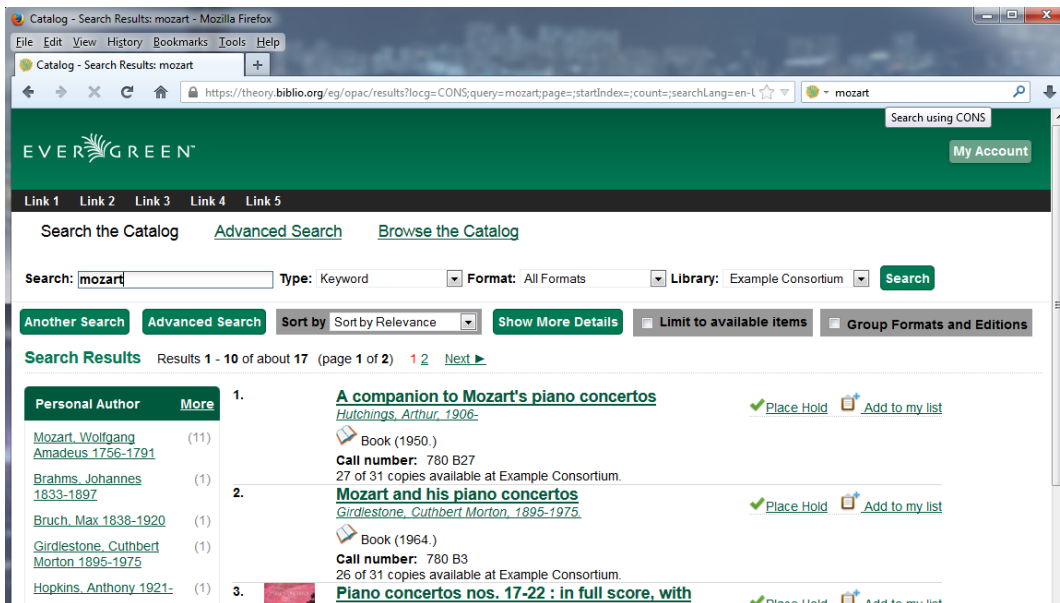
Catalog - Search Results: mozart - Mozilla Firefox

File Edit View History Bookmarks Tools Help

Catalog - Search Results: mozart

https://theory.biblio.org/eg/opac/results?locg=CONS;query=mozart;page=;startIndex=;count=;searchLang=en-U

mozart

Search using CONS

EVERGREEN

My Account

Link 1 Link 2 Link 3 Link 4 Link 5

Search the Catalog Advanced Search Browse the Catalog

Search: mozart Type: Keyword Format: All Formats Library: Example Consortium Search

Another Search Advanced Search Sort by Sort by Relevance Show More Details Limit to available items Group Formats and Editions

Search Results Results 1 - 10 of about 17 (page 1 of 2) 1 2 Next ►

| Personal Author | More |
|---|---|
| Mozart, Wolfgang Amadeus 1756-1791 | (11) |
| Brahms, Johannes 1833-1897 | (1) |
| Bruch, Max 1838-1920 | (1) |
| Girdlestone, Cuthbert Morton 1895-1975 | (1) |
| Hopkins, Anthony 1921- | (1) |

1. A companion to Mozart's piano concertos
Hutchings, Arthur, 1906-
Book (1950.)
Call number: 780 B27
27 of 31 copies available at Example Consortium.
Place Hold Add to my list

2. Mozart and his piano concertos
Girdlestone, Cuthbert Morton, 1895-1975.
Book (1964.)
Call number: 780 B3
26 of 31 copies available at Example Consortium.
Place Hold Add to my list

3. Piano concertos nos. 17-22 : in full score, with